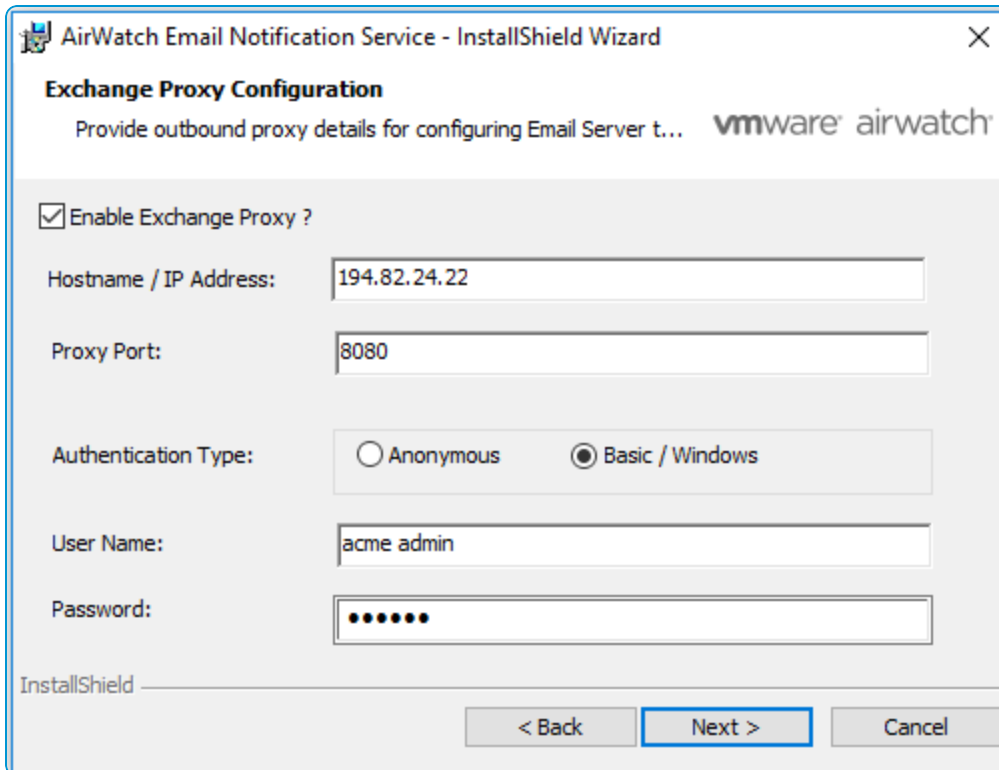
AirWatch Email Notification Service - InstallShield Wizard

X

Exchange Proxy Configuration

Provide outbound proxy details for configuring Email Server t...

vmware airwatch

Enable Exchange Proxy ?

Hostname / IP Address: 194.82.24.22

Proxy Port: 8080

Authentication Type: Anonymous Basic / Windows

User Name: acme admin

Password: ••••••

InstallShield

< Back

Next >

Cancel